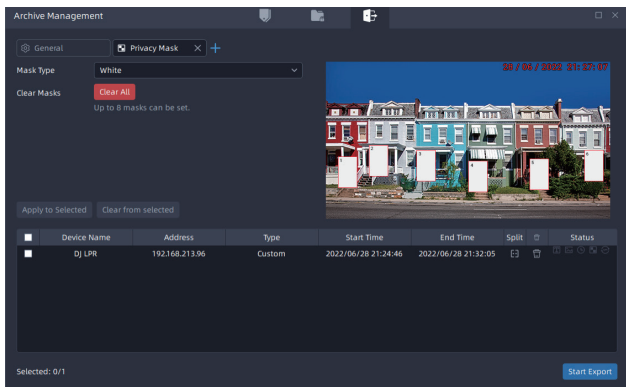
Archive Management

General

Privacy Mask

Mask Type
White

Clear Masks
Clear All
Up to 8 masks can be set.

20 / 06 / 2022 21:23:07

1
2
3
4
5
6

Apply to Selected
Clear from selected

| | Device Name | Address | Type | Start Time | End Time | Split | | Status |
|---|---|---|---|---|---|---|---|---|
| | DJ LPR | 192.168.213.96 | Custom | 2022/06/28 21:24:46 | 2022/06/28 21:32:05 | | | |

Selected: 0/1

Start Export